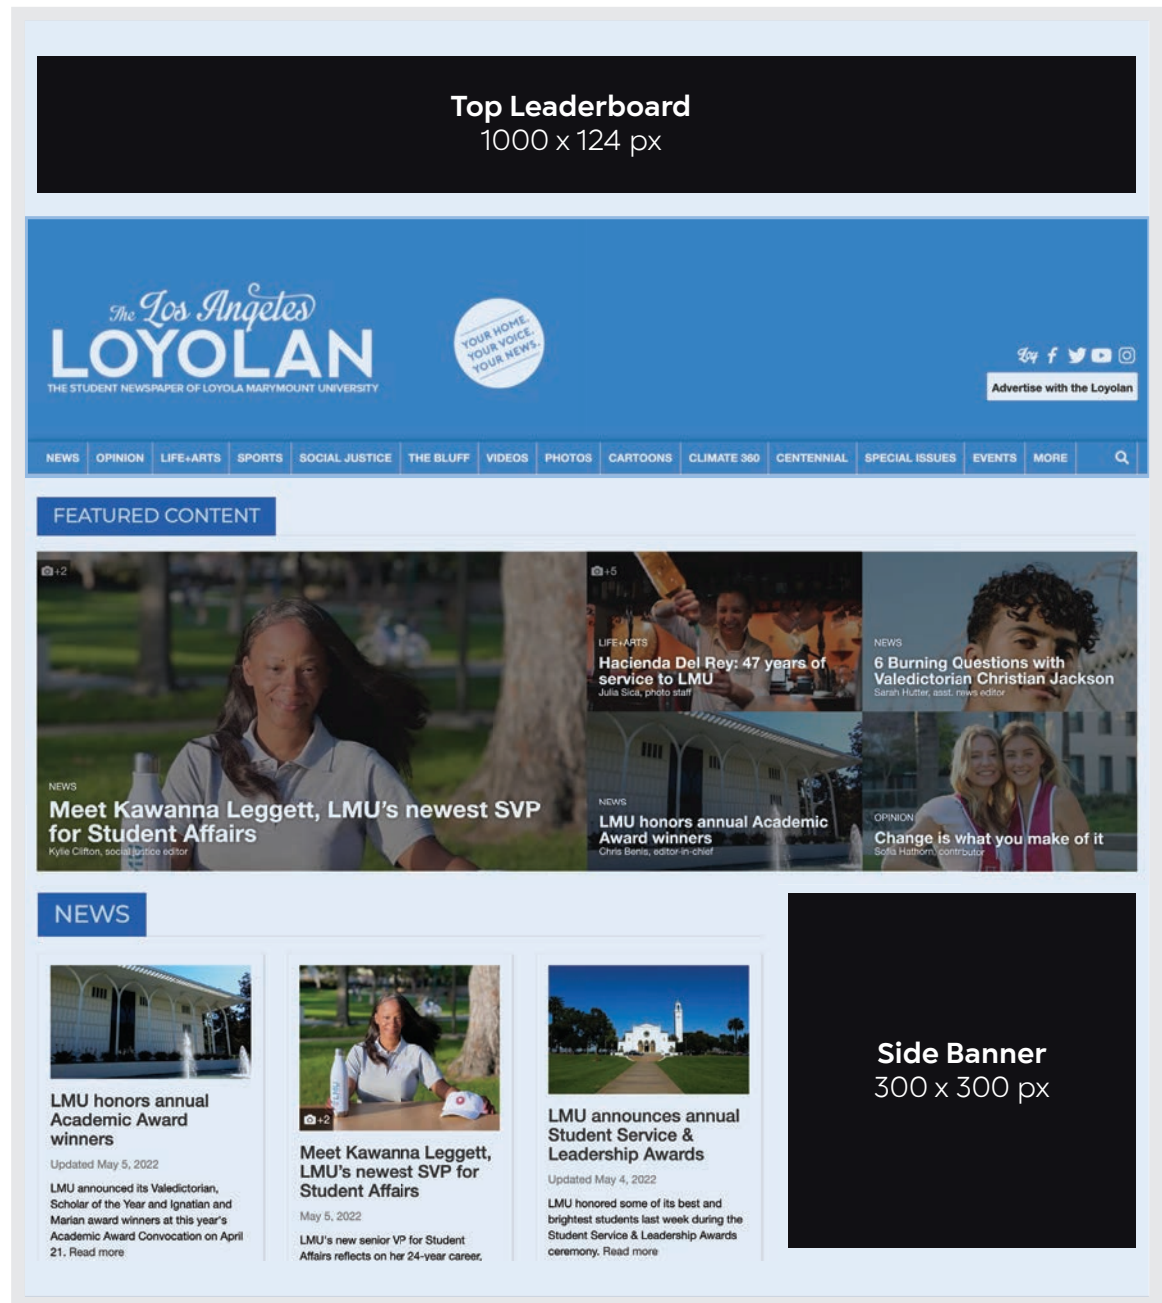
Top Leaderboard
1000 x 124 px

The Los Angeles LOYOLAN
THE STUDENT NEWSPAPER OF LOYOLA MARYMOUNT UNIVERSITY

YOUR HOME. YOUR VOICE. YOUR NEWS.

Advertise with the Loyolan

NEWS | OPINION | LIFE+ARTS | SPORTS | SOCIAL JUSTICE | THE BLUFF | VIDEOS | PHOTOS | CARTOONS | CLIMATE 360 | CENTENNIAL | SPECIAL ISSUES | EVENTS | MORE

FEATURED CONTENT

+2
NEWS
Meet Kawanna Leggett, LMU's newest SVP for Student Affairs
Kylie Clifton, social justice editor

+5
LIFE+ARTS
Hacienda Del Rey: 47 years of service to LMU
Julia Sica, photo staff

NEWS
6 Burning Questions with Valedictorian Christian Jackson
Sarah Hutter, asst. news editor

NEWS
LMU honors annual Academic Award winners
Chris Benis, editor-in-chief

OPINION
Change is what you make of it
Sofia Hathorn, contributor

NEWS

LMU honors annual Academic Award winners
Updated May 5, 2022
LMU announced its Valedictorian, Scholar of the Year and Ignatian and Marian award winners at this year's Academic Award Convocation on April 21. Read more

+2
Meet Kawanna Leggett, LMU's newest SVP for Student Affairs
May 5, 2022
LMU's new senior VP for Student Affairs reflects on her 24-year career,

LMU announces annual Student Service & Leadership Awards
Updated May 4, 2022
LMU honored some of its best and brightest students last week during the Student Service & Leadership Awards ceremony. Read more

Side Banner
300 x 300 px